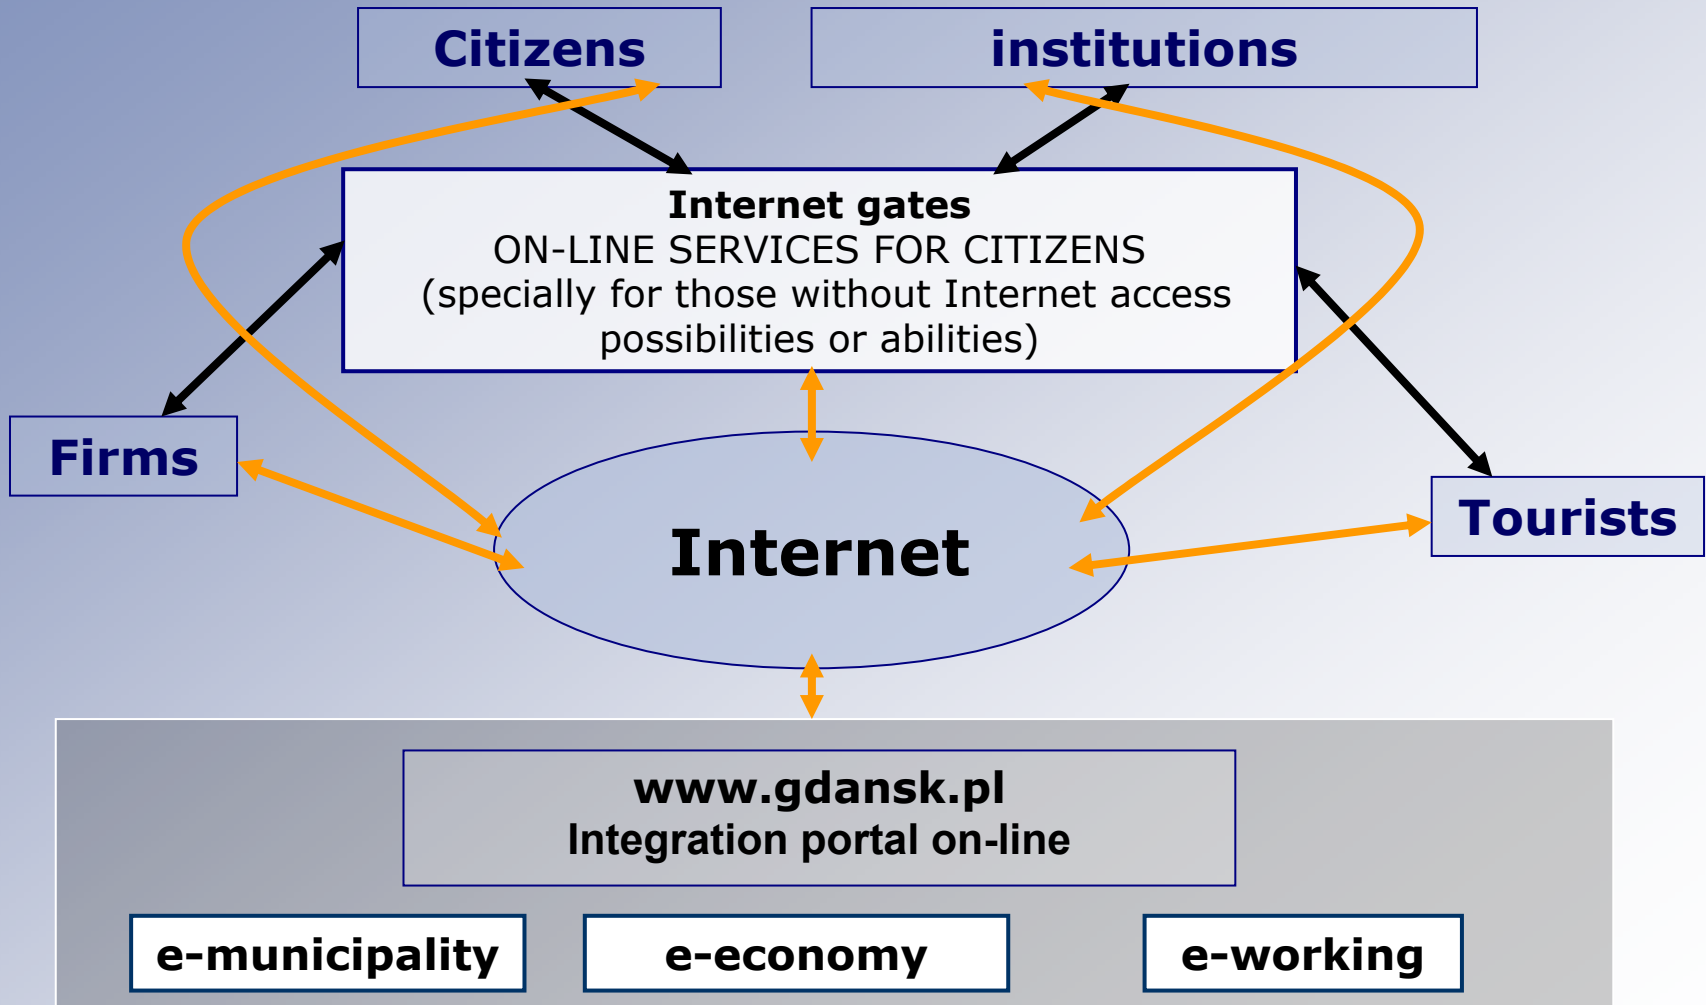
Citizens

institutions

Internet gates
ON-LINE SERVICES FOR CITIZENS
(specially for those without Internet access possibilities or abilities)

Firms

Tourists

Internet

www.gdansk.pl
Integration portal on-line

e-municipality

e-economy

e-working